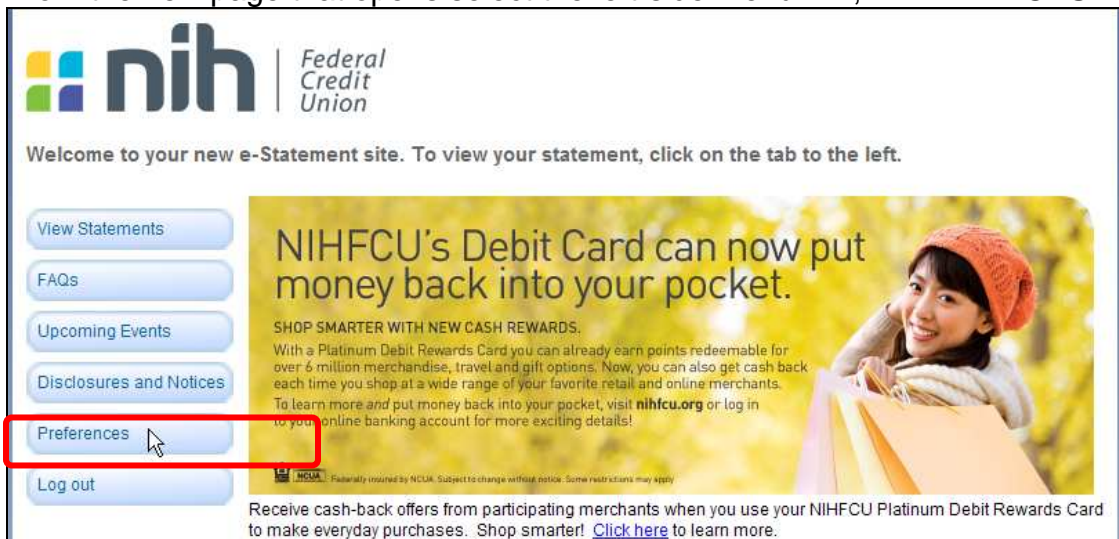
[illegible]

nih | Federal Credit Union

Welcome to your new e-Statement site. To view your statement, click on the tab to the left.

View Statements

FAQs

Upcoming Events

Disclosures and Notices

Preferences

Log out

NIHFCU's Debit Card can now put money back into your pocket.

SHOP SMARTER WITH NEW CASH REWARDS.

With a Platinum Debit Rewards Card you can already earn points redeemable for over 6 million merchandise, travel and gift options. Now, you can also get cash back each time you shop at a wide range of your favorite retail and online merchants. To learn more *and* put money back into your pocket, visit **nihfcu.org** or log in to your online banking account for more exciting details!

NCUA Federally insured by NCUA. Subject to change without notice. Some restrictions may apply.

Receive cash-back offers from participating merchants when you use your NIHFCU Platinum Debit Rewards Card to make everyday purchases. Shop smarter! Click here to learn more.